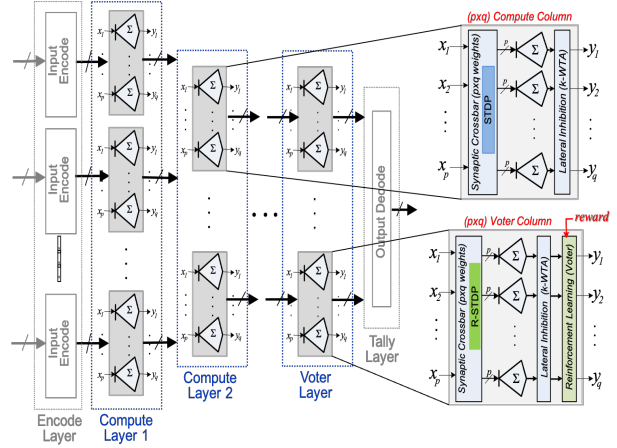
Input Encode

Input Encode

Input Encode

Encode Layer

$x_1$ $\Sigma$ $y_1$
$x_p$ $\Sigma$ $y_q$

Compute Layer 1

Compute Layer 2

Voter Layer

Output Decode

Tally Layer

(pxq) Compute Column

$x_1$
$x_2$
$x_p$
Synaptic Crossbar (pxq weights)
STDP
p
Lateral Inhibition (k-WTA)
$y_1$
$y_2$
$y_q$

(pxq) Voter Column

reward

$x_1$
$x_2$
$x_p$
Synaptic Crossbar (pxq weights)
R-STDP
p
Lateral Inhibition (k-WTA)
Reinforcement Learning (Voter)
$y_1$
$y_2$
$y_q$